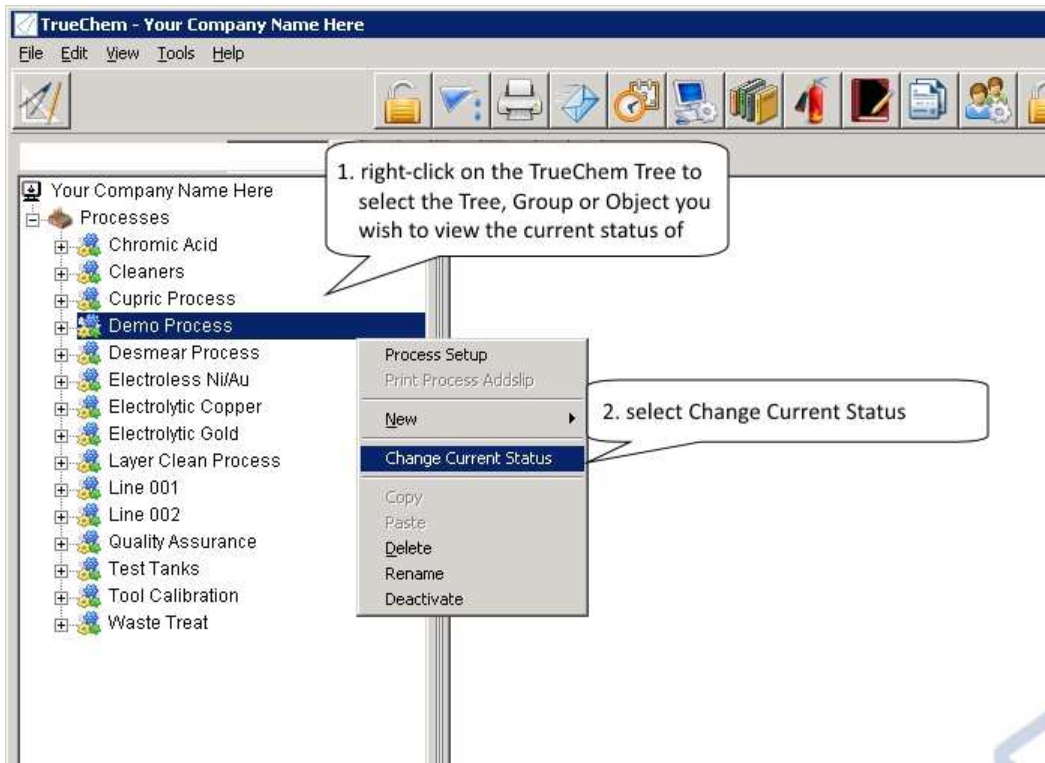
TrueChem - Your Company Name Here

File Edit View Tools Help

1. right-click on the TrueChem Tree to select the Tree, Group or Object you wish to view the current status of

Your Company Name Here
Processes
Chromic Acid
Cleaners
Cupric Process
Demo Process
Desmear Process
Electroless Ni/Au
Electrolytic Copper
Electrolytic Gold
Layer Clean Process
Line 001
Line 002
Quality Assurance
Test Tanks
Tool Calibration
Waste Treat

Process Setup
Print Process Addslip
New
Change Current Status
Copy
Paste
Delete
Rename
Deactivate

2. select Change Current Status